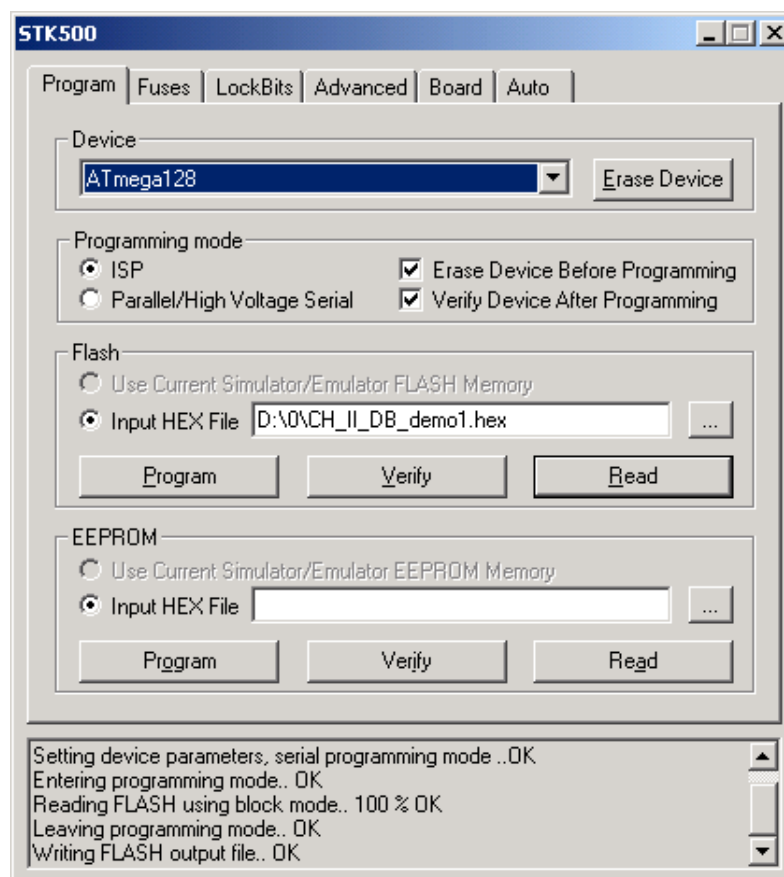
STK500

Program | Fuses | LockBits | Advanced | Board | Auto

Device

ATmega128

Erase Device

Programming mode

ISP

Parallel/High Voltage Serial

Erase Device Before Programming

Verify Device After Programming

Flash

Use Current Simulator/Emulator FLASH Memory

Input HEX File D:\0\CH_II_DB_demo1.hex ...

Program | Verify | Read

EEPROM

Use Current Simulator/Emulator EEPROM Memory

Input HEX File ...

Program | Verify | Read

Setting device parameters, serial programming mode ..OK
Entering programming mode.. OK
Reading FLASH using block mode.. 100 % OK
Leaving programming mode.. OK
Writing FLASH output file.. OK